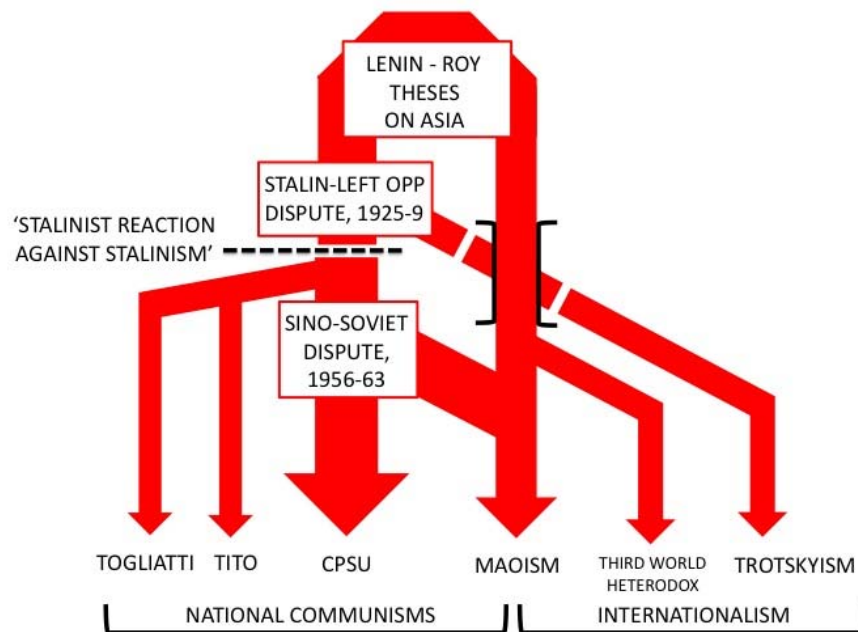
LENIN - ROY THESES ON ASIA

STALIN-LEFT OPP DISPUTE, 1925-9

'STALINIST REACTION AGAINST STALINISM'

SINO-SOVIET DISPUTE, 1956-63

TOGLIATTI

TITO

CPSU

MAOISM

THIRD WORLD HETERODOX

TROTSKYISM

NATIONAL COMMUNISMS

INTERNATIONALISM